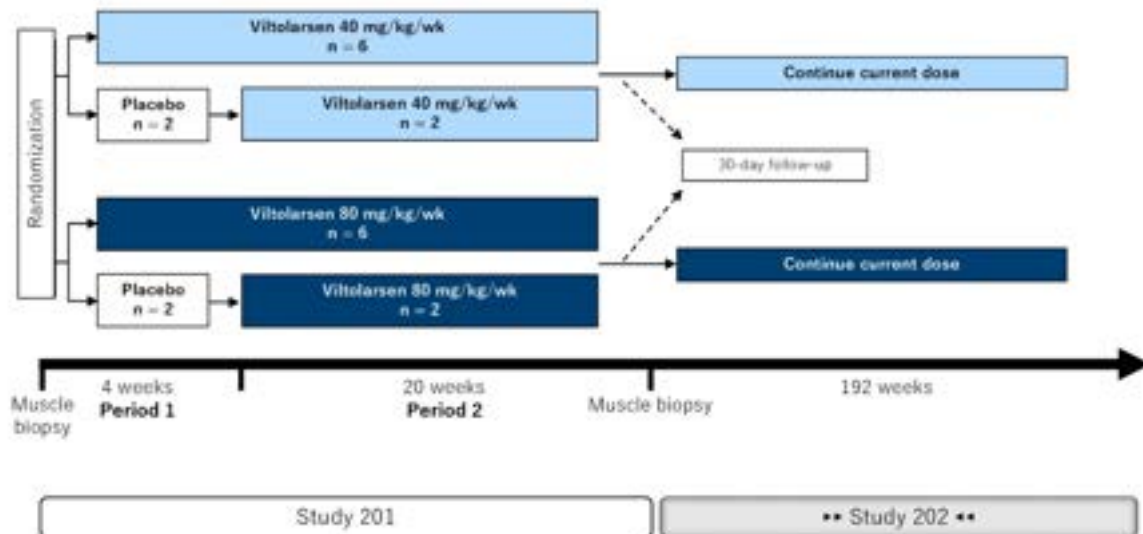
Randomization

Viltolarsen 40 mg/kg/wk
n = 6

Placebo
n = 2

Viltolarsen 40 mg/kg/wk
n = 2

Viltolarsen 80 mg/kg/wk
n = 6

Placebo
n = 2

Viltolarsen 80 mg/kg/wk
n = 2

Continue current dose

30-day follow-up

Continue current dose

Muscle biopsy

4 weeks
Period 1

20 weeks
Period 2

Muscle biopsy

192 weeks

Study 201

•• Study 202 ••